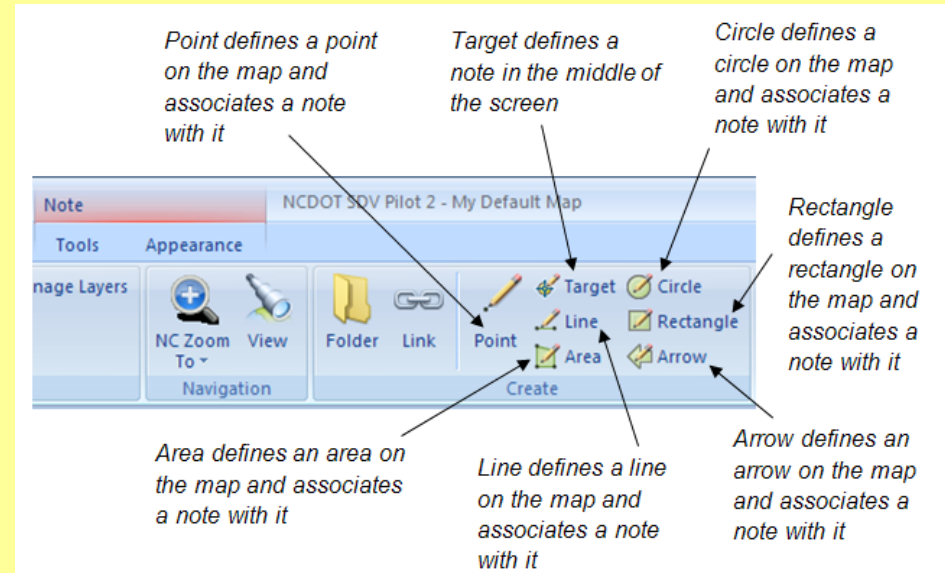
Point defines a point on the map and associates a note with it

Target defines a note in the middle of the screen

Circle defines a circle on the map and associates a note with it

Note

NCDOT SDV Pilot 2 - My Default Map

Tools

Appearance

Rectangle defines a rectangle on the map and associates a note with it

nage Layers

NC Zoom To

View

Navigation

Folder

Link

Point

Target

Line

Area

Circle

Rectangle

Arrow

Create

Area defines an area on the map and associates a note with it

Line defines a line on the map and associates a note with it

Arrow defines an arrow on the map and associates a note with it